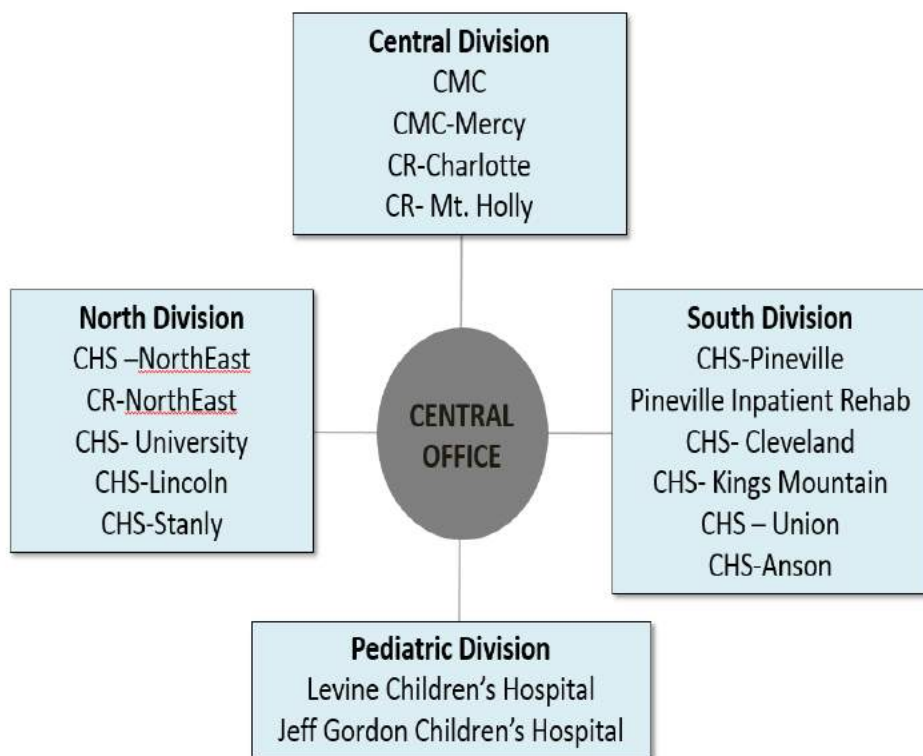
Central Division
CMC
CMC-Mercy
CR-Charlotte
CR- Mt. Holly

North Division
CHS –NorthEast
CR-NorthEast
CHS- University
CHS-Lincoln
CHS-Stanly

CENTRAL OFFICE

South Division
CHS-Pineville
Pineville Inpatient Rehab
CHS- Cleveland
CHS- Kings Mountain
CHS – Union
CHS-Anson

Pediatric Division
Levine Children's Hospital
Jeff Gordon Children's Hospital